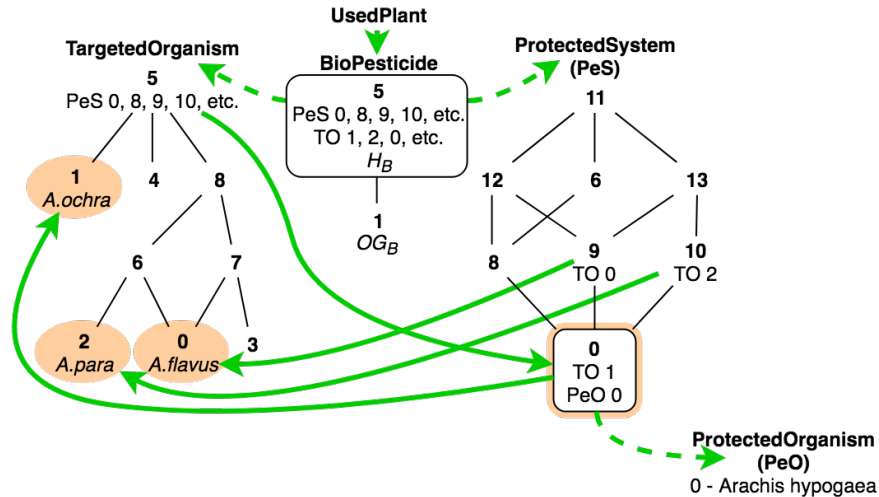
UsedPlant

TargetedOrganism

BioPesticide

ProtectedSystem (PeS)

5
PeS 0, 8, 9, 10, etc.

5
PeS 0, 8, 9, 10, etc.
TO 1, 2, 0, etc.
$H_B$

1
$OG_B$

1
A.ochra

4

8

6

7

2
A.para

0
A.flavus

3

11

12

6

13

8

9
TO 0

10
TO 2

0
TO 1
PeO 0

ProtectedOrganism (PeO)
0 - Arachis hypogaea